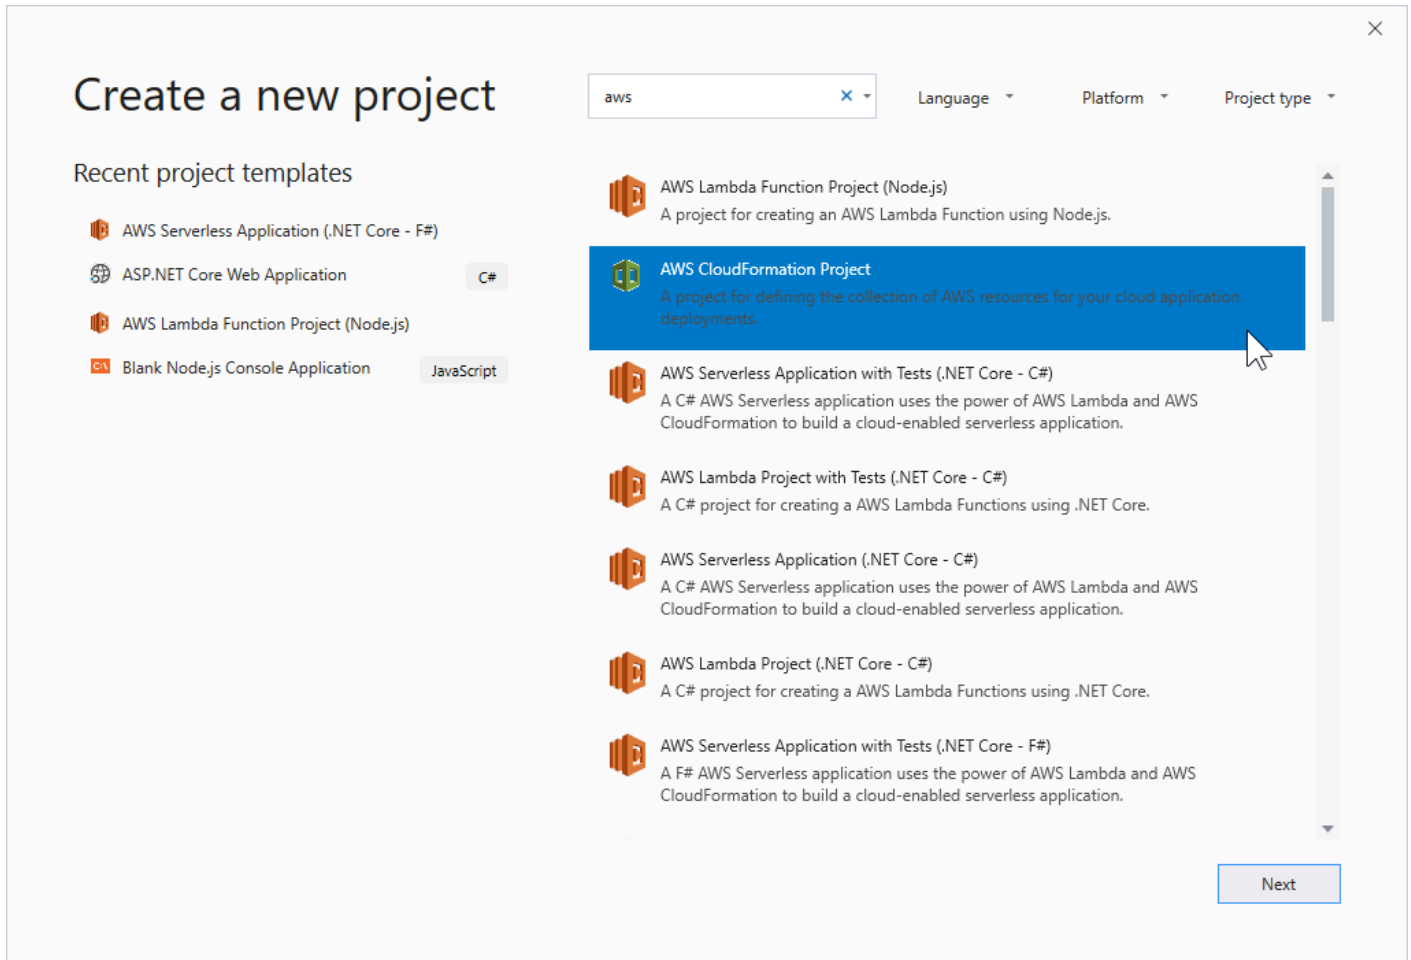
Create a new project

aws

Language

Platform

Project type

Recent project templates

AWS Serverless Application (.NET Core - F#)

ASP.NET Core Web Application C#

AWS Lambda Function Project (Node.js)

Blank Node.js Console Application JavaScript

AWS Lambda Function Project (Node.js)
A project for creating an AWS Lambda Function using Node.js.

AWS CloudFormation Project
A project for defining the collection of AWS resources for your cloud application deployments.

AWS Serverless Application with Tests (.NET Core - C#)
A C# AWS Serverless application uses the power of AWS Lambda and AWS CloudFormation to build a cloud-enabled serverless application.

AWS Lambda Project with Tests (.NET Core - C#)
A C# project for creating a AWS Lambda Functions using .NET Core.

AWS Serverless Application (.NET Core - C#)
A C# AWS Serverless application uses the power of AWS Lambda and AWS CloudFormation to build a cloud-enabled serverless application.

AWS Lambda Project (.NET Core - C#)
A C# project for creating a AWS Lambda Functions using .NET Core.

AWS Serverless Application with Tests (.NET Core - F#)
A F# AWS Serverless application uses the power of AWS Lambda and AWS CloudFormation to build a cloud-enabled serverless application.

Next